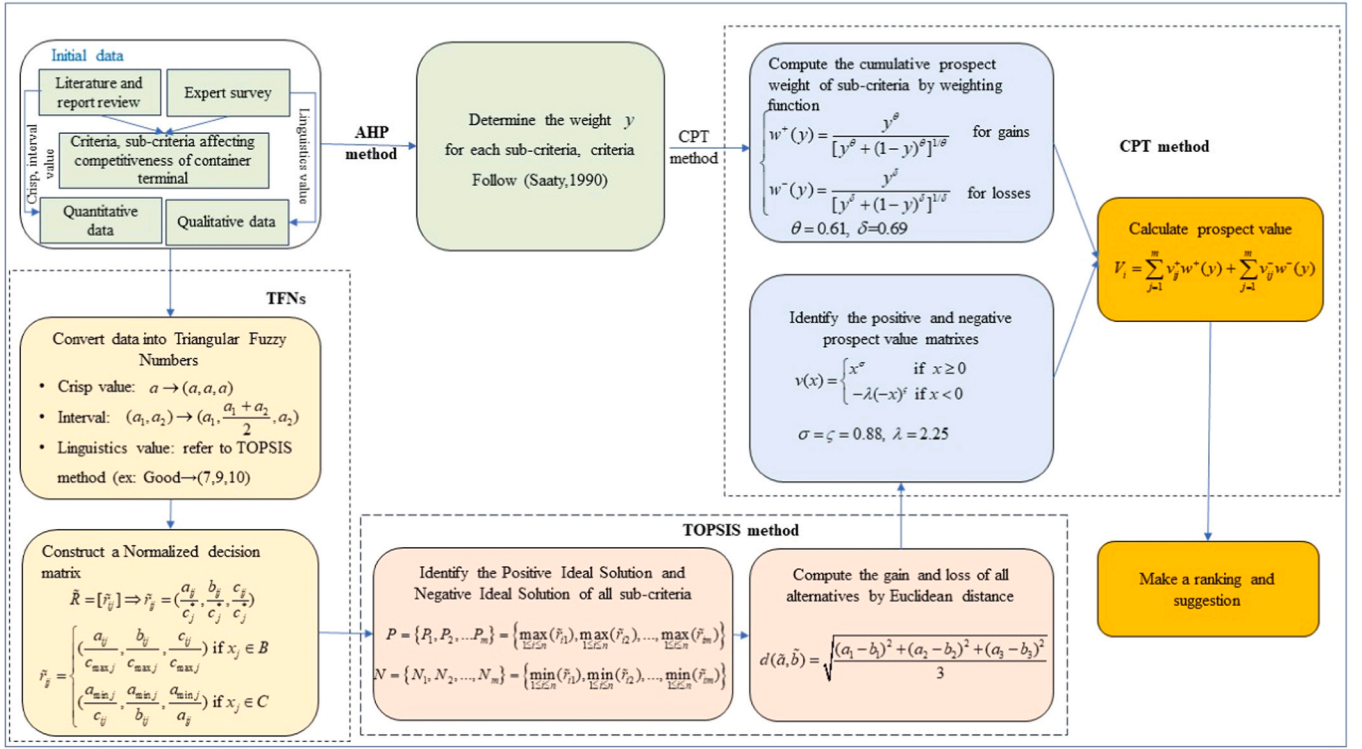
Initial data

Literature and report review

Expert survey

Crisp, interval value

Linguistics value

Criteria, sub-criteria affecting competitiveness of container terminal

Quantitative data

Qualitative data

AHP method

Determine the weight $y$ for each sub-criteria, criteria Follow (Saaty,1990)

CPT method

Compute the cumulative prospect weight of sub-criteria by weighting function

$w^+(y) = \frac{y^\theta}{[y^\theta + (1-y)^\theta]^{1/\theta}}$ for gains

$w^-(y) = \frac{y^\delta}{[y^\delta + (1-y)^\delta]^{1/\delta}}$ for losses

$\theta = 0.61,\ \delta = 0.69$

CPT method

Calculate prospect value

$V_i = \sum_{j=1}^{m} v_{ij}^+ w^+(y) + \sum_{j=1}^{m} v_{ij}^- w^-(y)$

Identify the positive and negative prospect value matrixes

$v(x) = \begin{cases} x^\sigma & \text{if } x \geq 0 \\ -\lambda(-x)^\varsigma & \text{if } x < 0 \end{cases}$

$\sigma = \varsigma = 0.88,\ \lambda = 2.25$

TFNs

Convert data into Triangular Fuzzy Numbers

• Crisp value: $a \to (a,a,a)$

• Interval: $(a_1,a_2) \to (a_1, \frac{a_1+a_2}{2}, a_2)$

• Linguistics value: refer to TOPSIS method (ex: Good→(7,9,10)

TOPSIS method

Construct a Normalized decision matrix

$\tilde{R} = [\tilde{r}_{ij}] \Rightarrow \tilde{r}_{ij} = (\frac{a_{ij}}{c_j^*}, \frac{b_{ij}}{c_j^*}, \frac{c_{ij}}{c_j^*})$

$\tilde{r}_{ij} = \begin{cases} (\frac{a_{ij}}{c_{\max j}}, \frac{b_{ij}}{c_{\max j}}, \frac{c_{ij}}{c_{\max j}}) \text{ if } x_j \in B \\ (\frac{a_{\min j}}{c_{ij}}, \frac{a_{\min j}}{b_{ij}}, \frac{a_{\min j}}{a_{ij}}) \text{ if } x_j \in C \end{cases}$

Identify the Positive Ideal Solution and Negative Ideal Solution of all sub-criteria

$P = \{P_1, P_2, ...P_m\} = \left\{\max_{1\leq i\leq n}(\tilde{r}_{i1}), \max_{1\leq i\leq n}(\tilde{r}_{i2}), ..., \max_{1\leq i\leq n}(\tilde{r}_{im})\right\}$

$N = \{N_1, N_2, ..., N_m\} = \left\{\min_{1\leq i\leq n}(\tilde{r}_{i1}), \min_{1\leq i\leq n}(\tilde{r}_{i2}), ..., \min_{1\leq i\leq n}(\tilde{r}_{im})\right\}$

Compute the gain and loss of all alternatives by Euclidean distance

$d(\tilde{a},\tilde{b}) = \sqrt{\frac{(a_1-b_1)^2 + (a_2-b_2)^2 + (a_3-b_3)^2}{3}}$

Make a ranking and suggestion